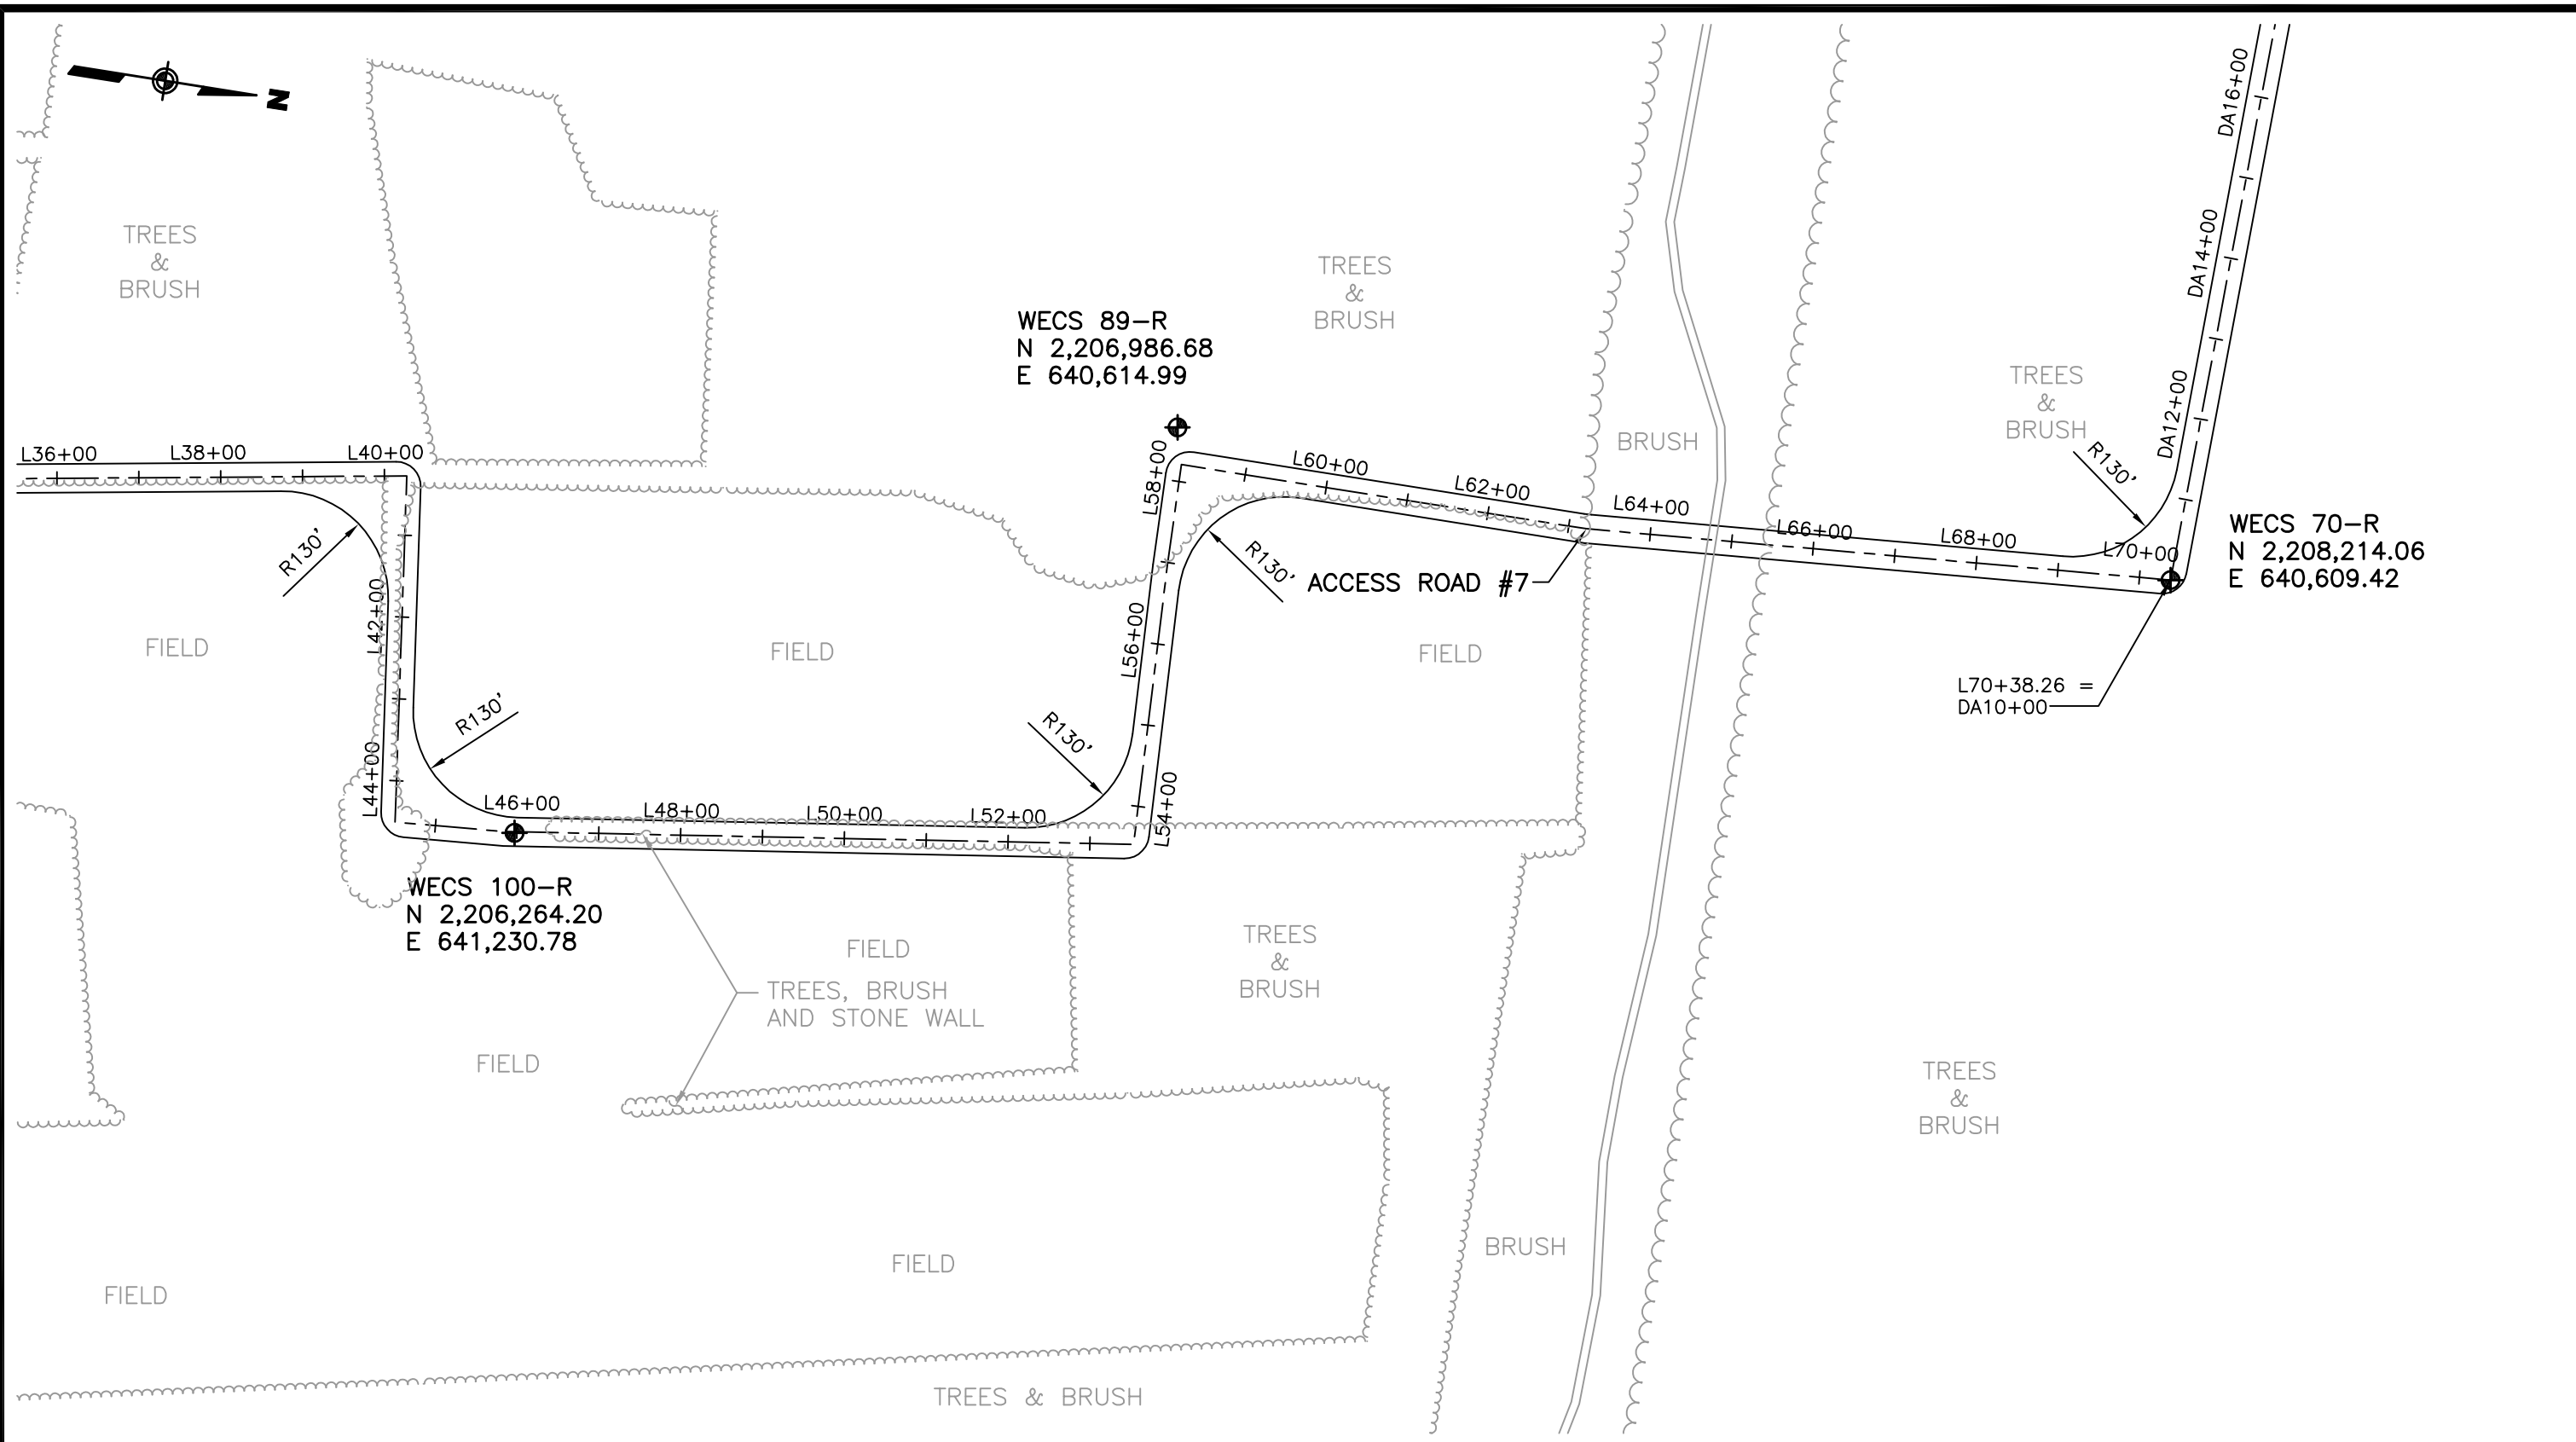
N

TREES
&
BRUSH

WECS 89–R
N 2,206,986.68
E 640,614.99

TREES
&
BRUSH

BRUSH

TREES
&
BRUSH

DA16+00

DA14+00

DA12+00

R130'

WECS 70–R
N 2,208,214.06
E 640,609.42

L36+00
L38+00
L40+00

L58+00

L60+00
L62+00
L64+00
L66+00
L68+00
L70+00

R130'

R130'

ACCESS ROAD #7

FIELD

L42+00

FIELD

L56+00

FIELD

L70+38.26 =
DA10+00

R130'

R130'

L44+00

L46+00
L48+00
L50+00
L52+00

L54+00

WECS 100–R
N 2,206,264.20
E 641,230.78

FIELD

TREES
&
BRUSH

TREES, BRUSH
AND STONE WALL

FIELD

TREES
&
BRUSH

FIELD

BRUSH

FIELD

TREES & BRUSH